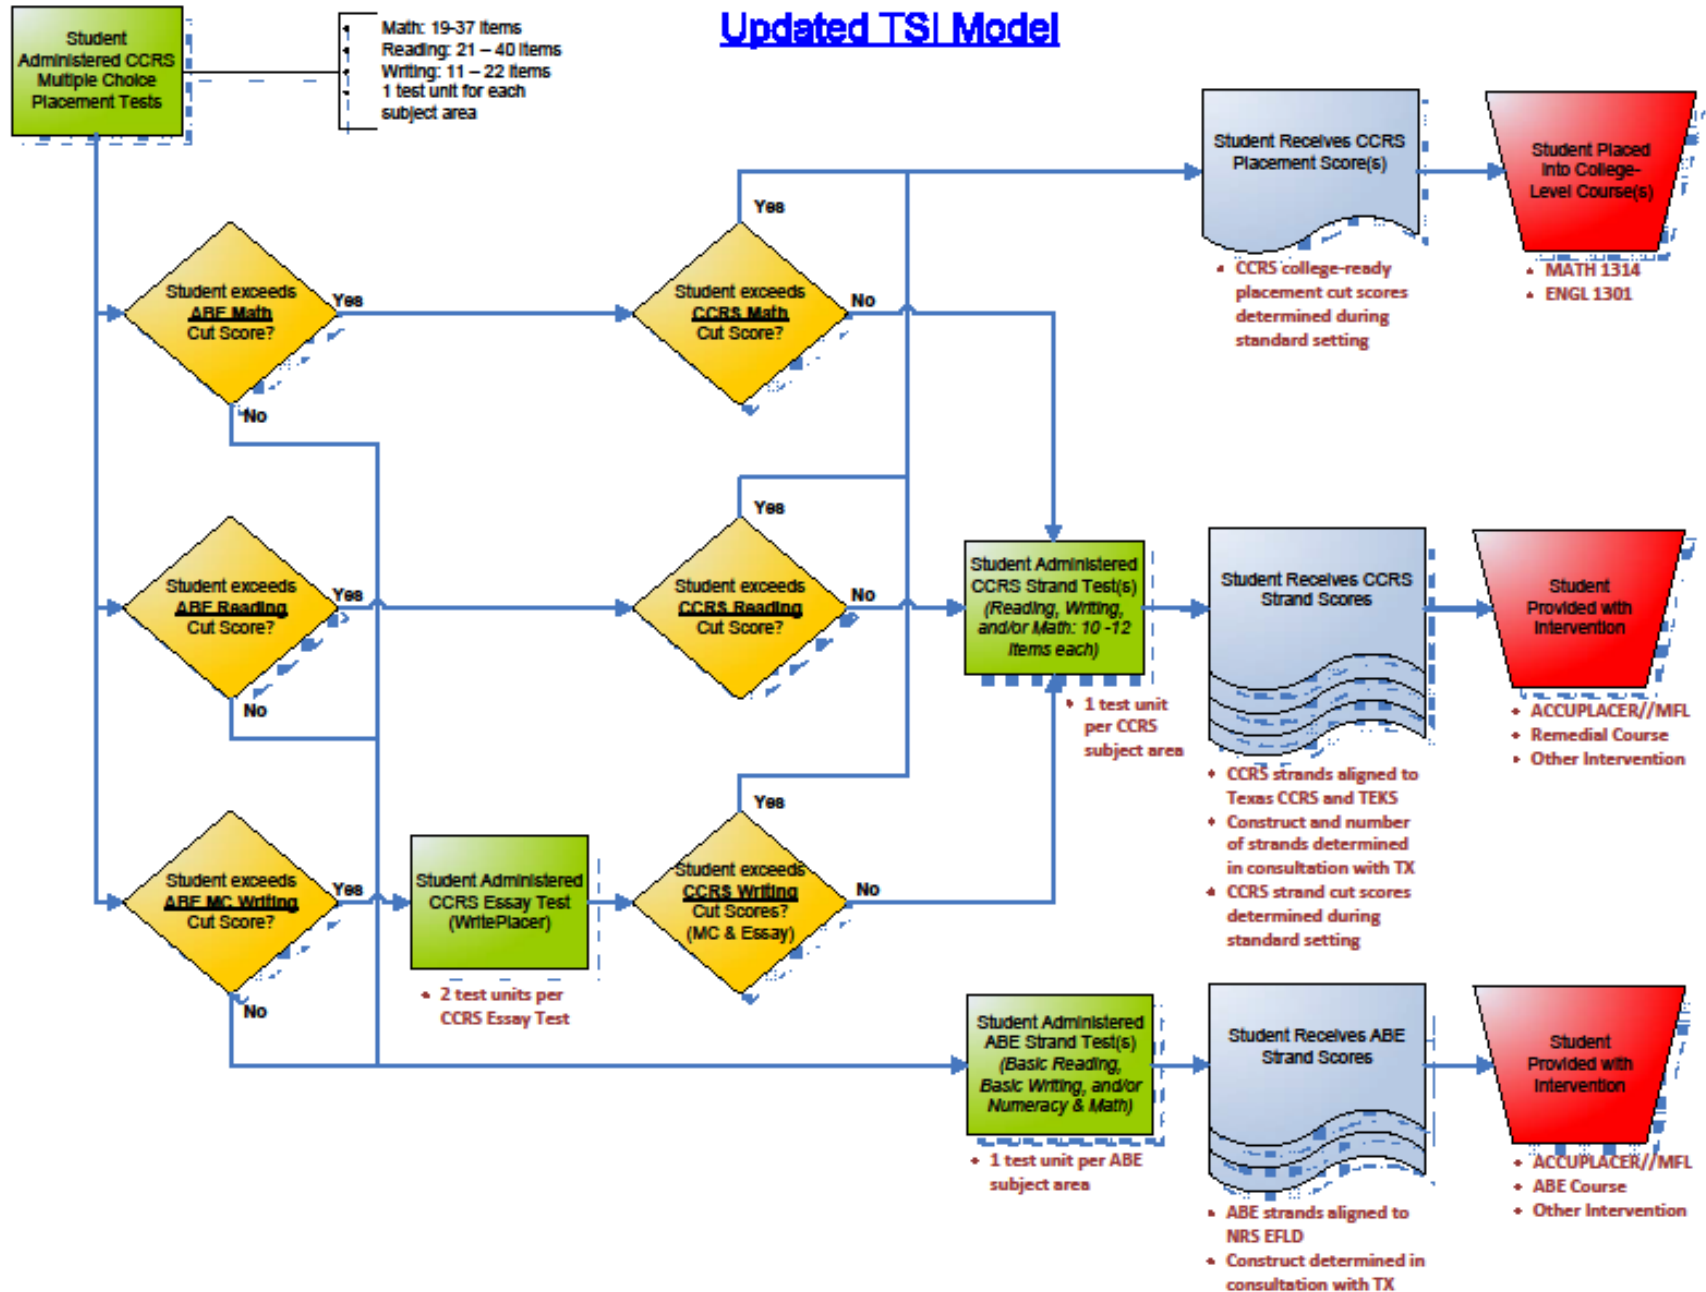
Updated TSI Model

Student Administered CCRS Multiple Choice Placement Tests

Math: 19-37 items
Reading: 21 – 40 items
Writing: 11 – 22 items
1 test unit for each subject area

Student exceeds ABE Math Cut Score?

Yes

No

Student exceeds CCRS Math Cut Score?

Yes

No

Student Receives CCRS Placement Score(s)

- CCRS college-ready placement cut scores determined during standard setting

Student Placed into College-Level Course(s)

- MATH 1314
- ENGL 1301

Student exceeds ABE Reading Cut Score?

Yes

No

Student exceeds CCRS Reading Cut Score?

Yes

No

Student Administered CCRS Strand Test(s) (Reading, Writing, and/or Math: 10 -12 items each)

- 1 test unit per CCRS subject area

Student Receives CCRS Strand Scores

- CCRS strands aligned to Texas CCRS and TEKS
- Construct and number of strands determined in consultation with TX
- CCRS strand cut scores determined during standard setting

Student Provided with Intervention

- ACCUPLACER//MFL
- Remedial Course
- Other Intervention

Student exceeds ABE MC Writing Cut Score?

Yes

No

Student Administered CCRS Essay Test (WritePlacer)

- 2 test units per CCRS Essay Test

Student exceeds CCRS Writing Cut Scores? (MC & Essay)

Yes

No

Student Administered ABE Strand Test(s) (Basic Reading, Basic Writing, and/or Numeracy & Math)

- 1 test unit per ABE subject area

Student Receives ABE Strand Scores

- ABE strands aligned to NRS EFLD
- Construct determined in consultation with TX

Student Provided with Intervention

- ACCUPLACER//MFL
- ABE Course
- Other Intervention